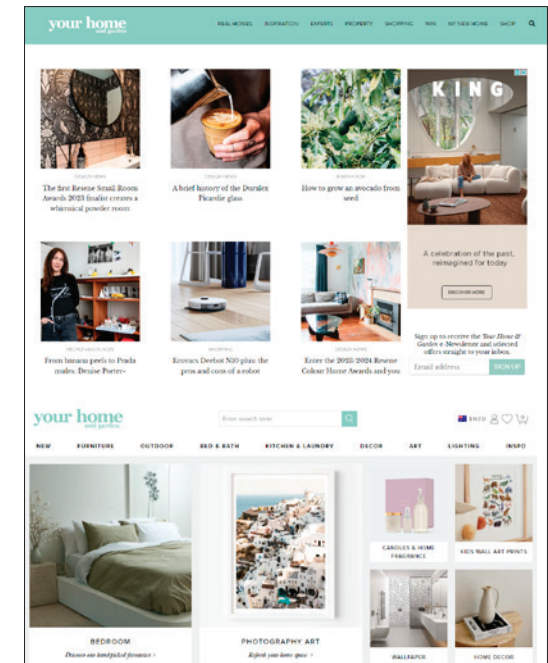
your home and garden

REAL HOMES INSPIRATION EXPERTS PROPERTY SHOPPING WIN MY NEW HOME SHOP

DESIGN NEWS
The first Resene Small Room Awards 2023 finalist creates a whimsical powder room

DESIGN NEWS
A brief history of the Duralex Picardie glass

INSPIRATION
How to grow an avocado from seed

KING

A celebration of the past, reimagined for today

DISCOVER MORE

PEOPLE MAGAZINE
From banana peels to Prada mules, Denise Porter-

SHOPPING
Ecovacs Deebot N20 plus: the pros and cons of a robot

DESIGN NEWS
Enter the 2023/2024 Resene Colour Home Awards and you

Sign up to receive the Your Home & Garden e-Newsletter and selected offers straight to your inbox.

Email address
SIGN UP

your home and garden

Enter search term

NZD

NEW FURNITURE OUTDOOR BED & BATH KITCHEN & LAUNDRY DECOR ART LIGHTING INSPO

CANDLES & HOME FRAGRANCE

KIDS WALL ART PRINTS

BEDROOM
Discover our hand-picked favourites >

PHOTOGRAPHY ART
Refresh your home space >

WALLPAPER

HOME DECOR